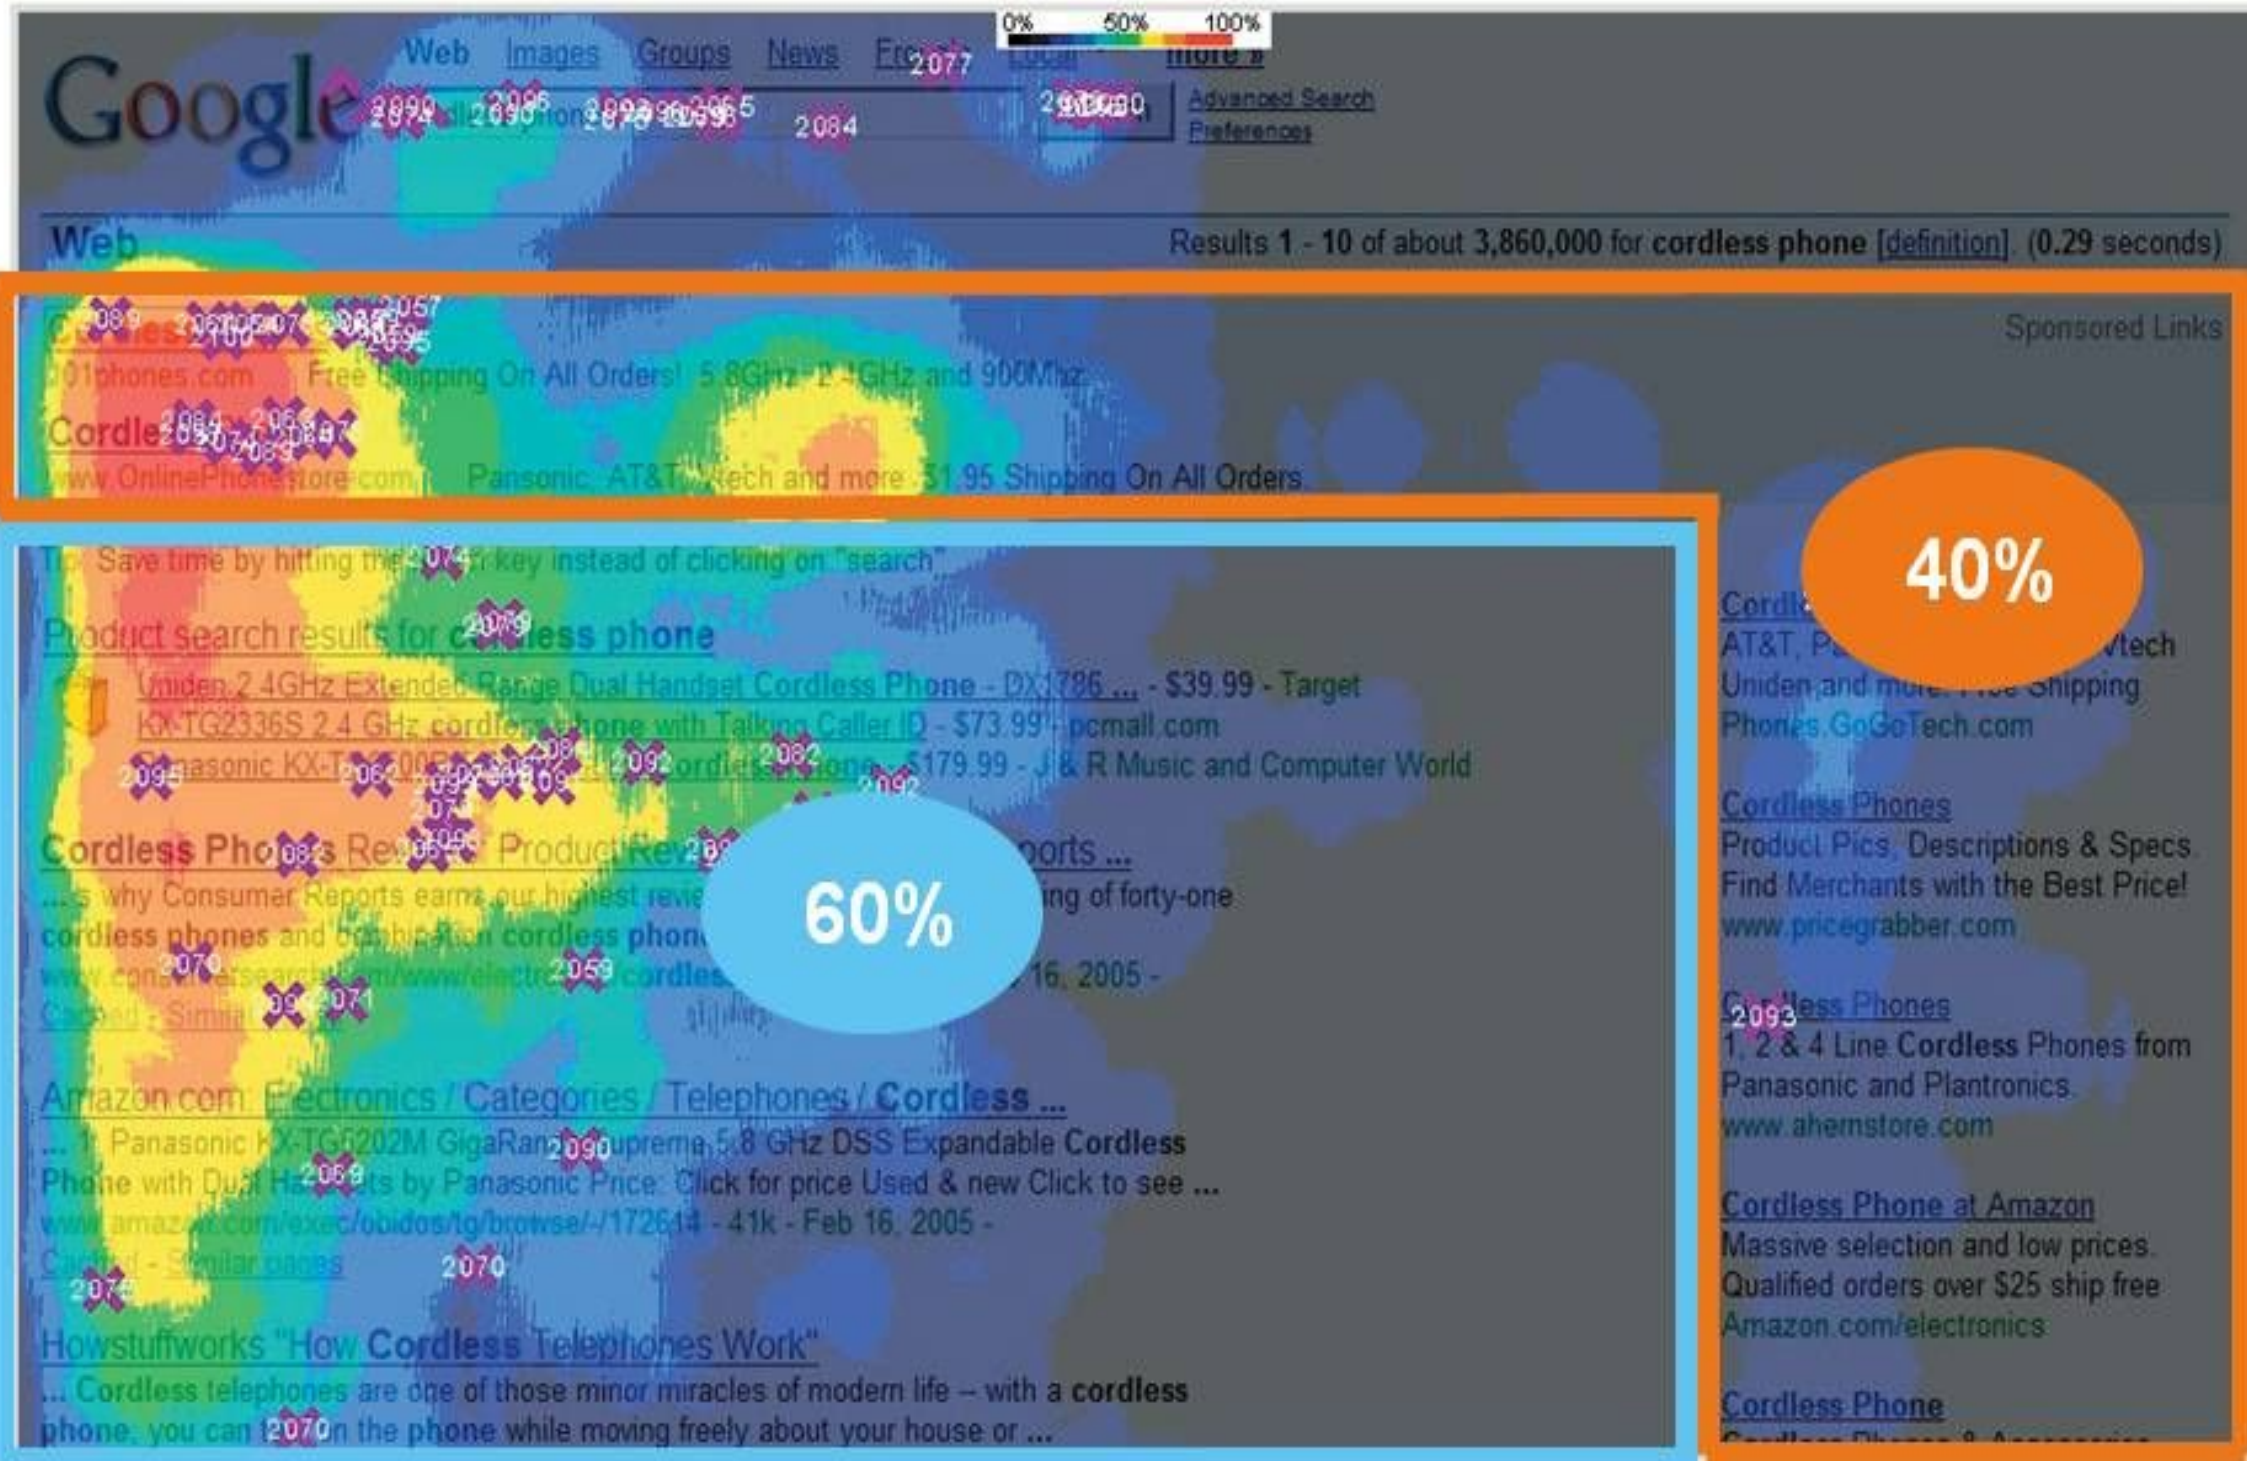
0% 50% 100%

Google

Web Images Groups News Fro 2077 Local more »

2090 2074 2086 2090 2093 2078 2098 2065 2084 2080

Advanced Search
Preferences

Web

Results 1 - 10 of about 3,860,000 for cordless phone [definition]. (0.29 seconds)

Sponsored Links

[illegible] 2089 2100 2057 2095

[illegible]01phones.com Free Shipping On All Orders! 5.8GHz 2.4GHz and 900Mhz.

Cordle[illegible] 2084 2066 2083

www.OnlinePhoneStore.com Panasonic, AT&T, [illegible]tech and more. $1.95 Shipping On All Orders.

40%

Ti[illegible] Save time by hitting the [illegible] key instead of clicking on "search"

Product search results for cordless phone 2079

Uniden 2.4GHz Extended Range Dual Handset Cordless Phone - DX1786 ... - $39.99 - Target
KX-TG2336S 2.4 GHz cordless phone with Talking Caller ID - $73.99 - pcmall.com
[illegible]nasonic KX-T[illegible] Cordless Phone - $179.99 - J & R Music and Computer World

2095 2062 2092 2082 2092

Cordless Pho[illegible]s Re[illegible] Product Re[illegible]ports ...

... why Consumer Reports earns our highest revie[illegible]ng of forty-one cordless phones and combination cordless phon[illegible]

60%

www.consumersearch.com/www/electr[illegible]cordles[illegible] 16, 2005 -

Cached - Similar

2070 2059 2071

Amazon.com: Electronics / Categories / Telephones / Cordless ...

... 1. Panasonic KX-TG6202M GigaRan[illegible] Supreme 5.8 GHz DSS Expandable Cordless Phone with Dual Ha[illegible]ts by Panasonic Price: Click for price Used & new Click to see ...
www.amazon.com/exec/obidos/tg/browse/-/172614 - 41k - Feb 16, 2005 -
Cached - Similar pages

2090 2068 2070 2075

Howstuffworks "How Cordless Telephones Work"

... Cordless telephones are one of those minor miracles of modern life -- with a cordless phone, you can t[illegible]n the phone while moving freely about your house or ...

2070

Cordl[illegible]
AT&T, P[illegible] Vtech
Uniden and more. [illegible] Shipping
Phones.GoGoTech.com

Cordless Phones
Product Pics, Descriptions & Specs
Find Merchants with the Best Price!
www.pricegrabber.com

C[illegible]less Phones 2093
1, 2 & 4 Line Cordless Phones from Panasonic and Plantronics
www.ahemstore.com

Cordless Phone at Amazon
Massive selection and low prices.
Qualified orders over $25 ship free
Amazon.com/electronics

Cordless Phone
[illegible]